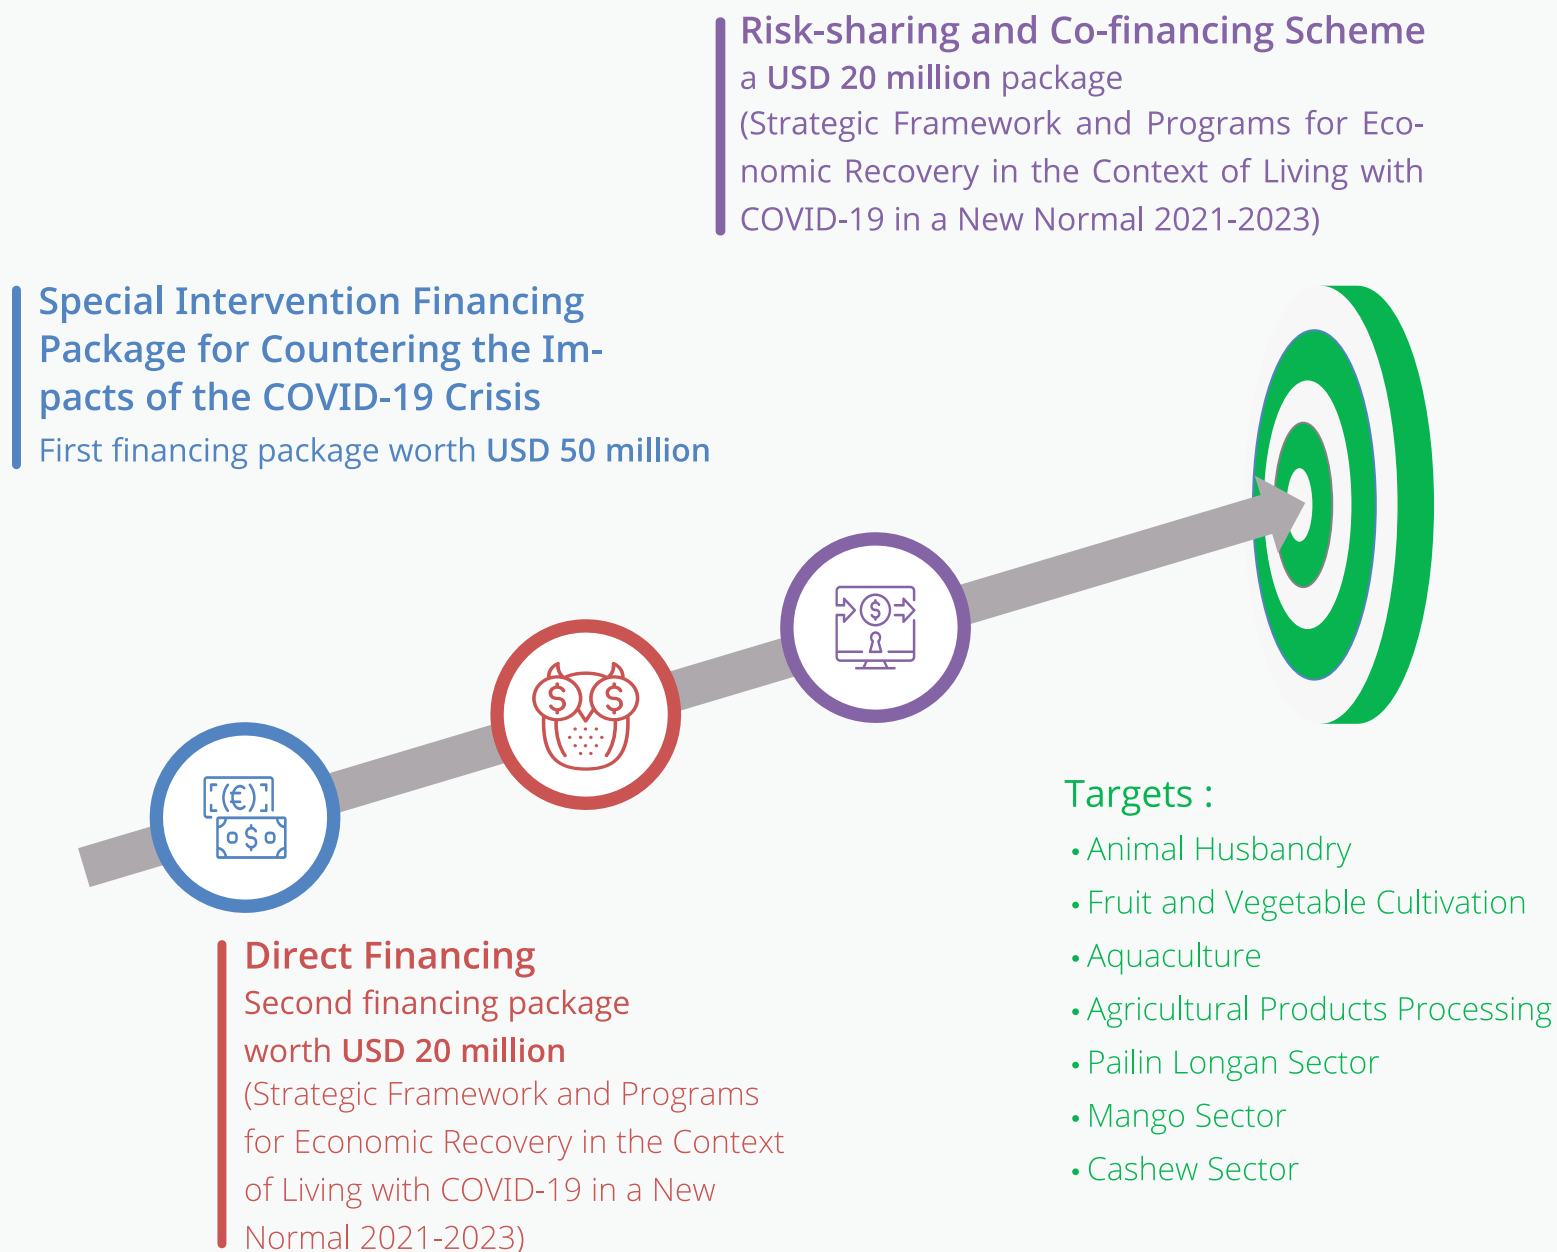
Risk-sharing and Co-financing Scheme
a USD 20 million package
(Strategic Framework and Programs for Economic Recovery in the Context of Living with COVID-19 in a New Normal 2021-2023)

Special Intervention Financing Package for Countering the Impacts of the COVID-19 Crisis
First financing package worth USD 50 million

Direct Financing
Second financing package worth USD 20 million
(Strategic Framework and Programs for Economic Recovery in the Context of Living with COVID-19 in a New Normal 2021-2023)

Targets :
• Animal Husbandry
• Fruit and Vegetable Cultivation
• Aquaculture
• Agricultural Products Processing
• Pailin Longan Sector
• Mango Sector
• Cashew Sector